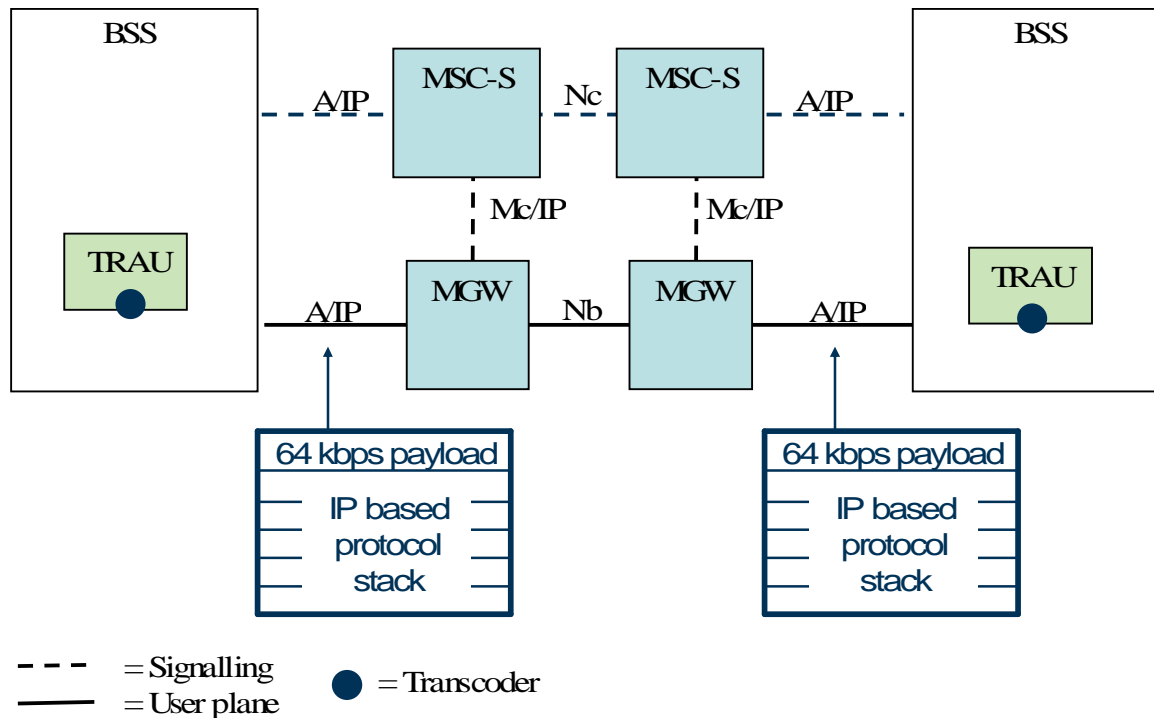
BSS

BSS

A/IP

MSC-S

Nc

MSC-S

A/IP

Mc/IP

Mc/IP

TRAU

TRAU

A/IP

MGW

Nb

MGW

A/IP

64 kbps payload

IP based protocol stack

64 kbps payload

IP based protocol stack

= Signalling

= User plane

= Transcoder